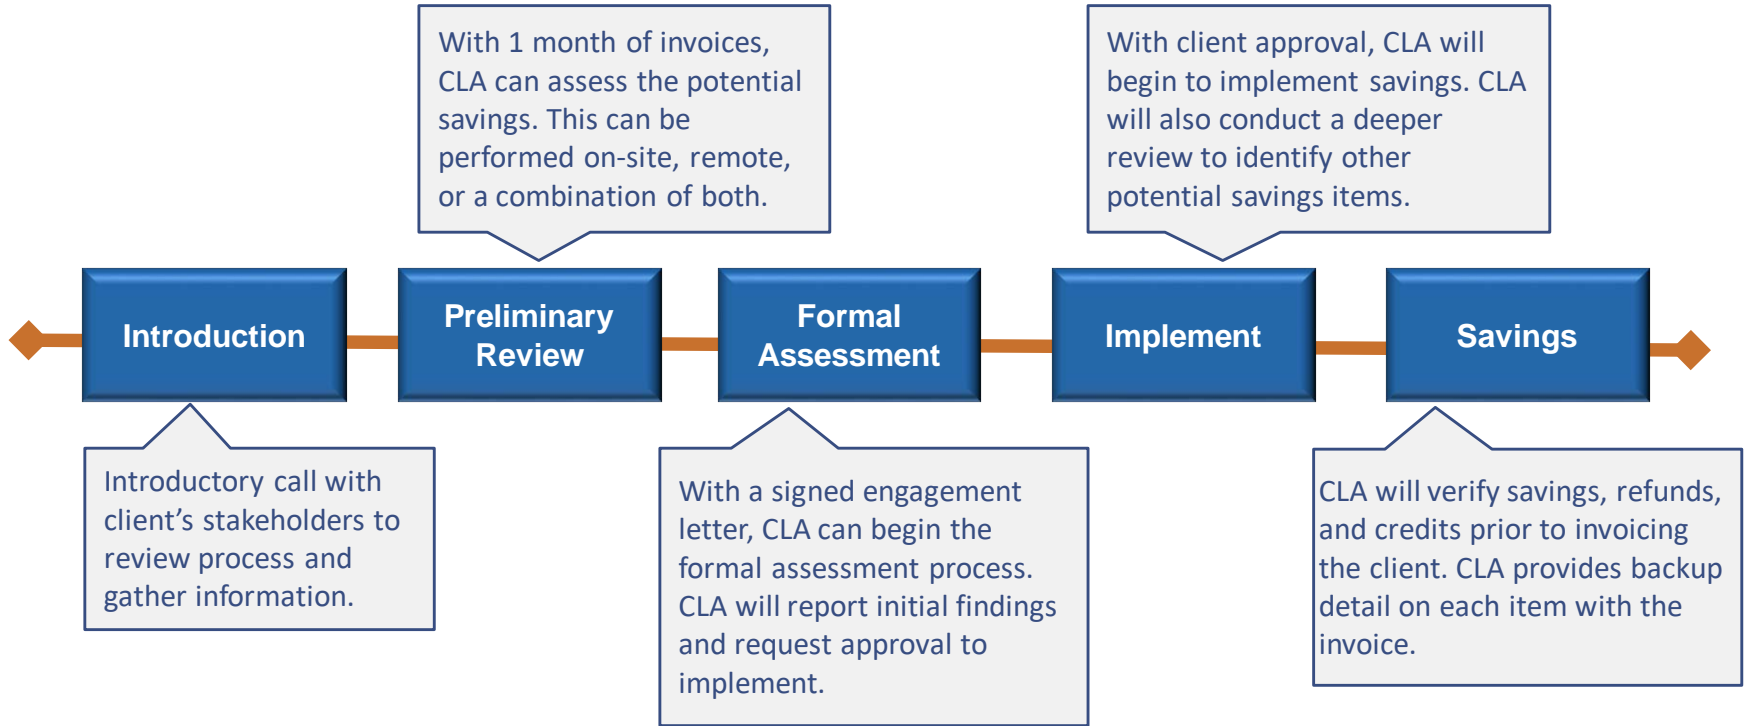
With 1 month of invoices, CLA can assess the potential savings. This can be performed on-site, remote, or a combination of both.

With client approval, CLA will begin to implement savings. CLA will also conduct a deeper review to identify other potential savings items.

Introduction

Preliminary Review

Formal Assessment

Implement

Savings

Introductory call with client's stakeholders to review process and gather information.

With a signed engagement letter, CLA can begin the formal assessment process. CLA will report initial findings and request approval to implement.

CLA will verify savings, refunds, and credits prior to invoicing the client. CLA provides backup detail on each item with the invoice.